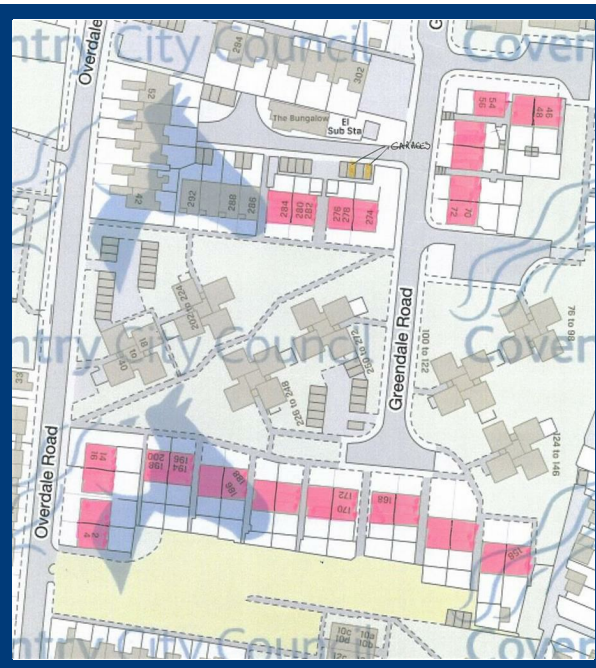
ntry City Council
Coven
Overdale Road
284
302
52
The Bungalow
El Sub Sta
GARAGES
54 56
46 48
42
292
288
286
284
280 282
276 278
274
72
70
202 to 224
Greendale Road
100 to 122
76 to 98
ntry City Council
Cover
18 to 30
236 to 258
250 to 272
33
Overdale Road
14 16
198 200
194 196
188
186
170
172
168
124 to 146
2
ntry City Council
Coven
10c
10a
10d
10b